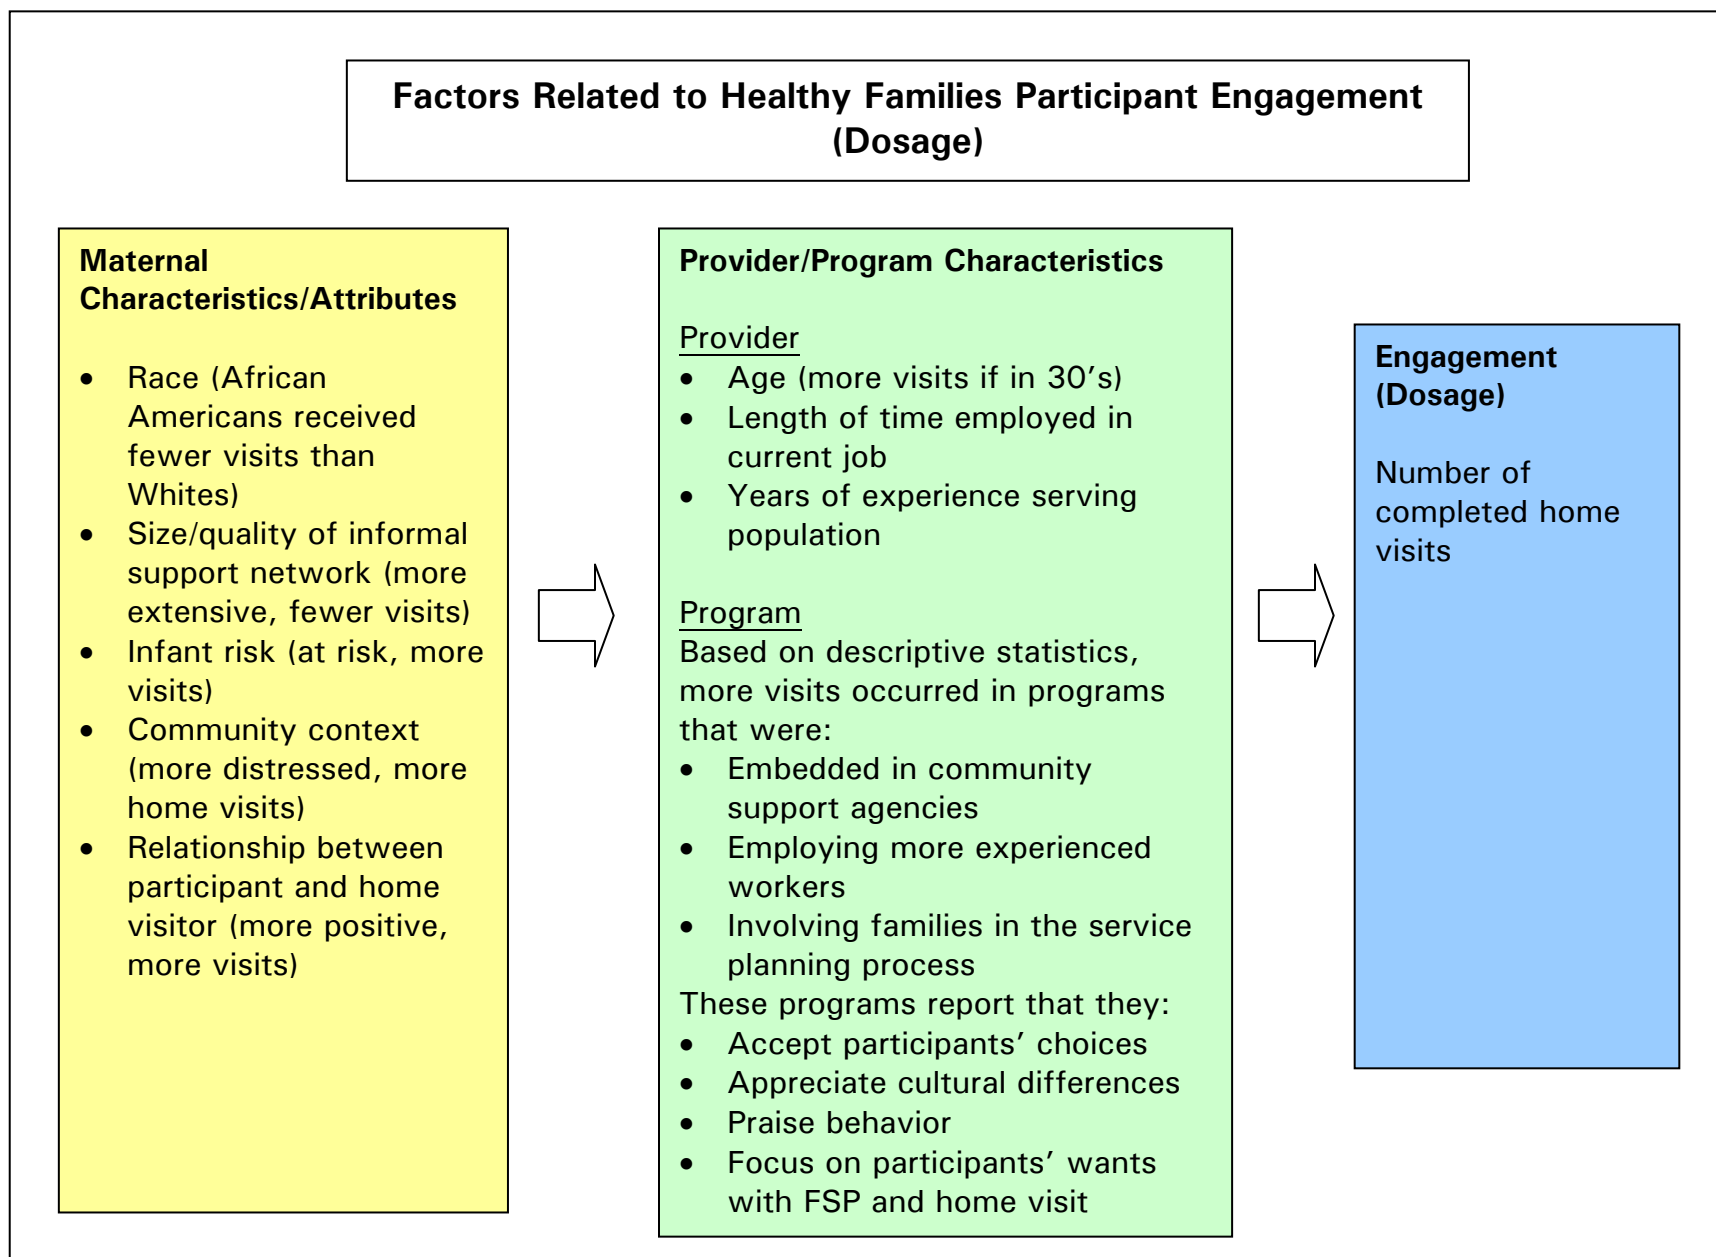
Factors Related to Healthy Families Participant Engagement (Dosage)

Maternal Characteristics/Attributes

- Race (African Americans received fewer visits than Whites)
- Size/quality of informal support network (more extensive, fewer visits)
- Infant risk (at risk, more visits)
- Community context (more distressed, more home visits)
- Relationship between participant and home visitor (more positive, more visits)

Provider/Program Characteristics

Provider
- Age (more visits if in 30's)
- Length of time employed in current job
- Years of experience serving population

Program
Based on descriptive statistics, more visits occurred in programs that were:
- Embedded in community support agencies
- Employing more experienced workers
- Involving families in the service planning process
These programs report that they:
- Accept participants' choices
- Appreciate cultural differences
- Praise behavior
- Focus on participants' wants with FSP and home visit

Engagement (Dosage)

Number of completed home visits